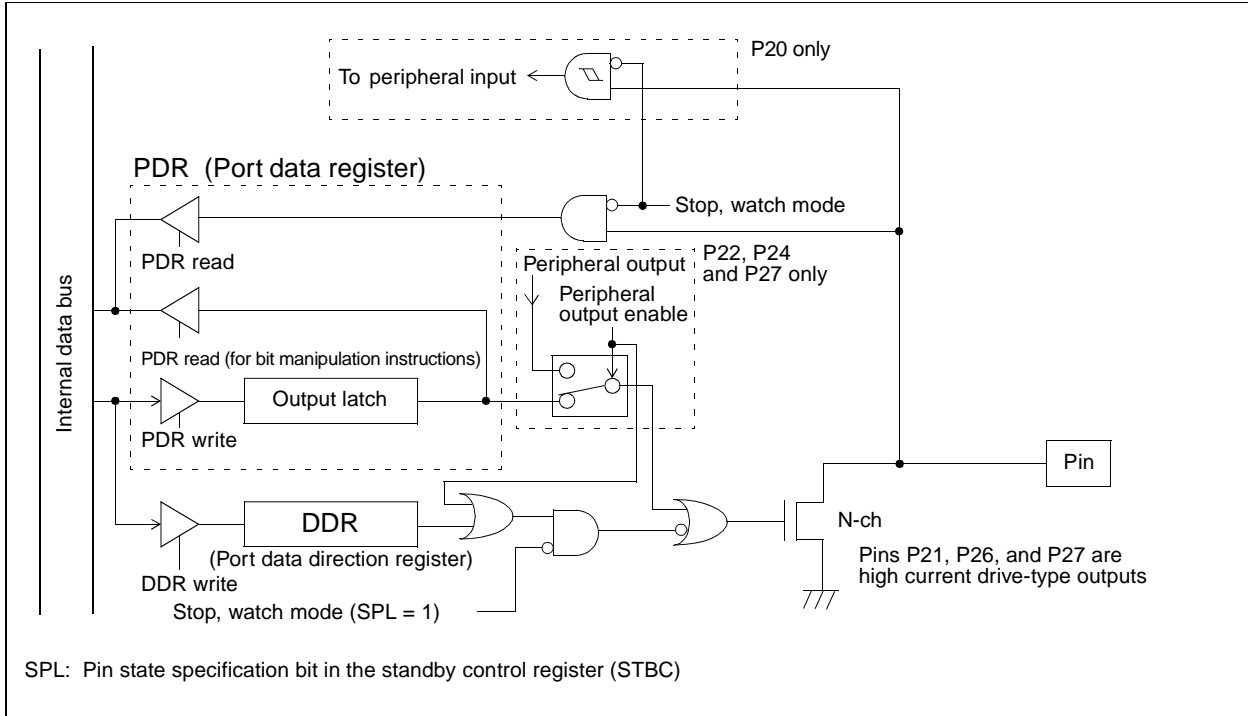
P20 only

To peripheral input

PDR (Port data register)

Stop, watch mode

PDR read

P22, P24 and P27 only

Peripheral output

Peripheral output enable

Internal data bus

PDR read (for bit manipulation instructions)

Output latch

PDR write

Pin

DDR

(Port data direction register)

N-ch

Pins P21, P26, and P27 are high current drive-type outputs

DDR write

Stop, watch mode (SPL = 1)

SPL: Pin state specification bit in the standby control register (STBC)